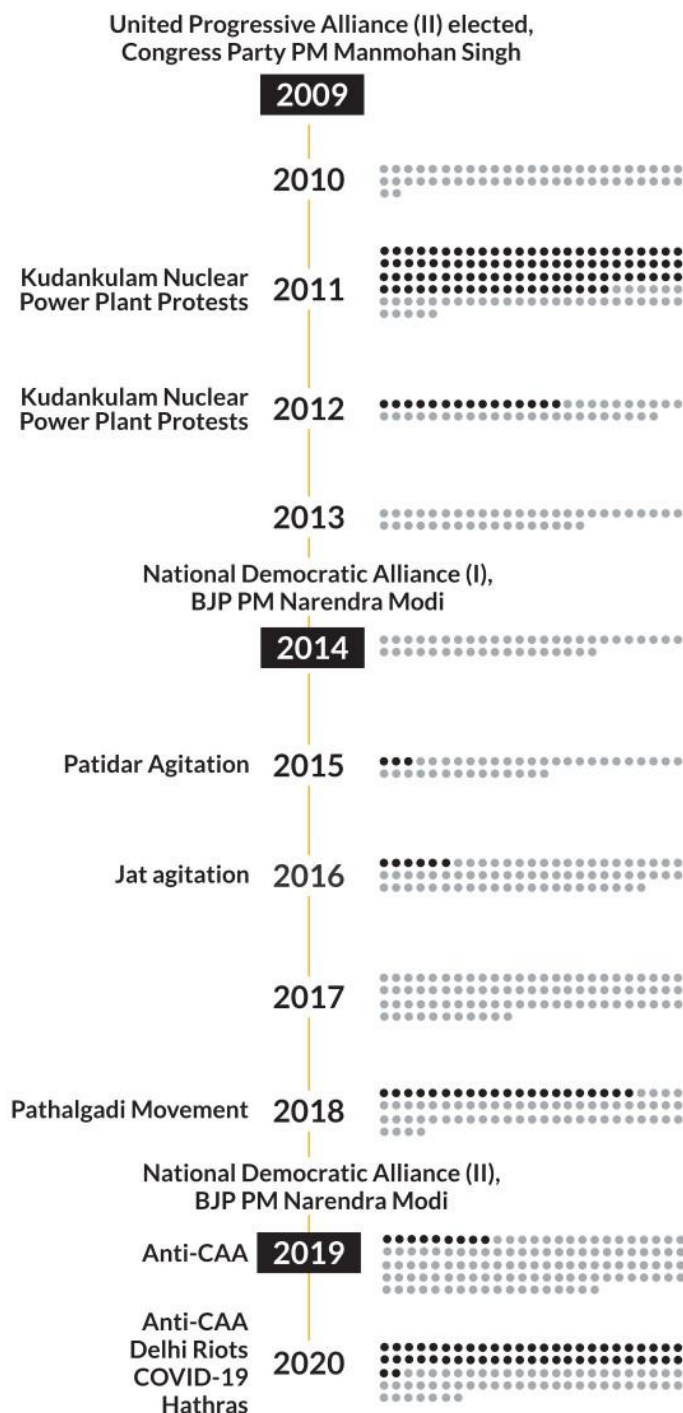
United Progressive Alliance (II) elected, Congress Party PM Manmohan Singh

2009

2010

Kudankulam Nuclear Power Plant Protests 2011

Kudankulam Nuclear Power Plant Protests 2012

2013

National Democratic Alliance (I), BJP PM Narendra Modi

2014

Patidar Agitation 2015

Jat agitation 2016

2017

Pathalgadi Movement 2018

National Democratic Alliance (II), BJP PM Narendra Modi

Anti-CAA 2019

Anti-CAA
Delhi Riots
COVID-19
Hathras 2020